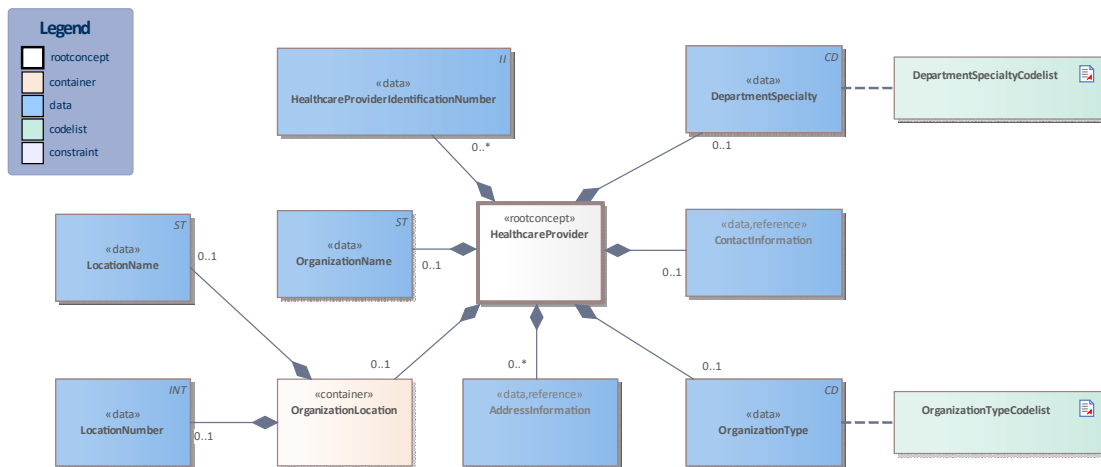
Legend
rootconcept
container
data
codelist
constraint

II
«data»
HealthcareProviderIdentificationNumber

CD
«data»
DepartmentSpecialty

DepartmentSpecialtyCodelist

0..*

0..1

ST
«data»
LocationName

0..1

ST
«data»
OrganizationName

0..1

«rootconcept»
HealthcareProvider

«data,reference»
ContactInformation

0..1

0..1

0..*

0..1

INT
«data»
LocationNumber

0..1

«container»
OrganizationLocation

«data,reference»
AddressInformation

CD
«data»
OrganizationType

OrganizationTypeCodelist